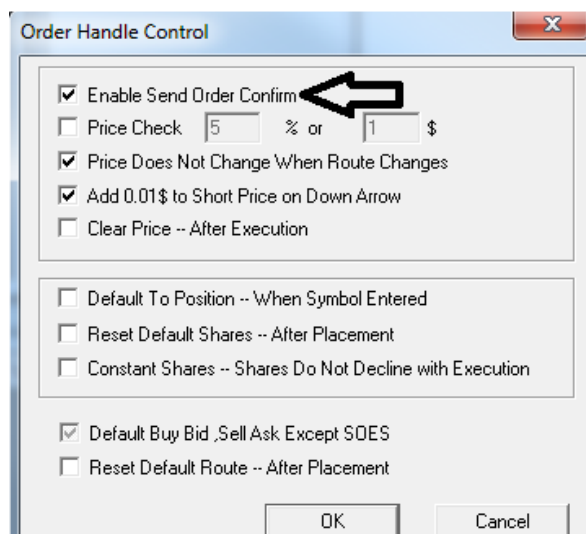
Order Handle Control

Enable Send Order Confirm

Price Check 5 % or 1 $

Price Does Not Change When Route Changes

Add 0.01$ to Short Price on Down Arrow

Clear Price -- After Execution

Default To Position -- When Symbol Entered

Reset Default Shares -- After Placement

Constant Shares -- Shares Do Not Decline with Execution

Default Buy Bid ,Sell Ask Except SOES

Reset Default Route -- After Placement

OK

Cancel